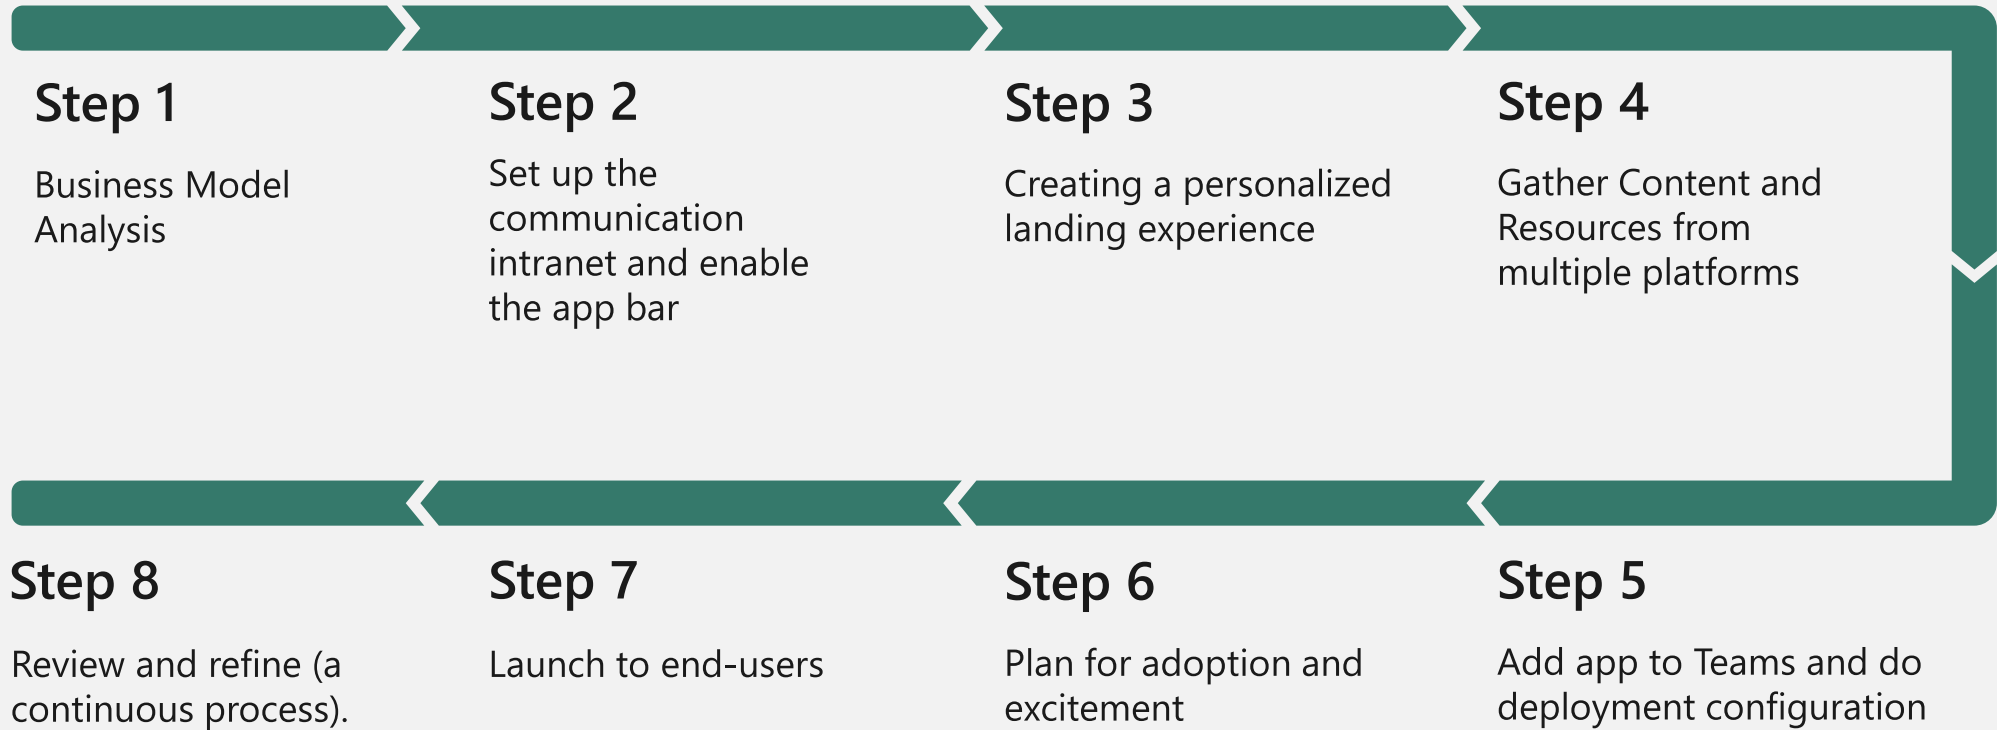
Step 1

Business Model Analysis

Step 2

Set up the communication intranet and enable the app bar

Step 3

Creating a personalized landing experience

Step 4

Gather Content and Resources from multiple platforms

Step 8

Review and refine (a continuous process).

Step 7

Launch to end-users

Step 6

Plan for adoption and excitement

Step 5

Add app to Teams and do deployment configuration